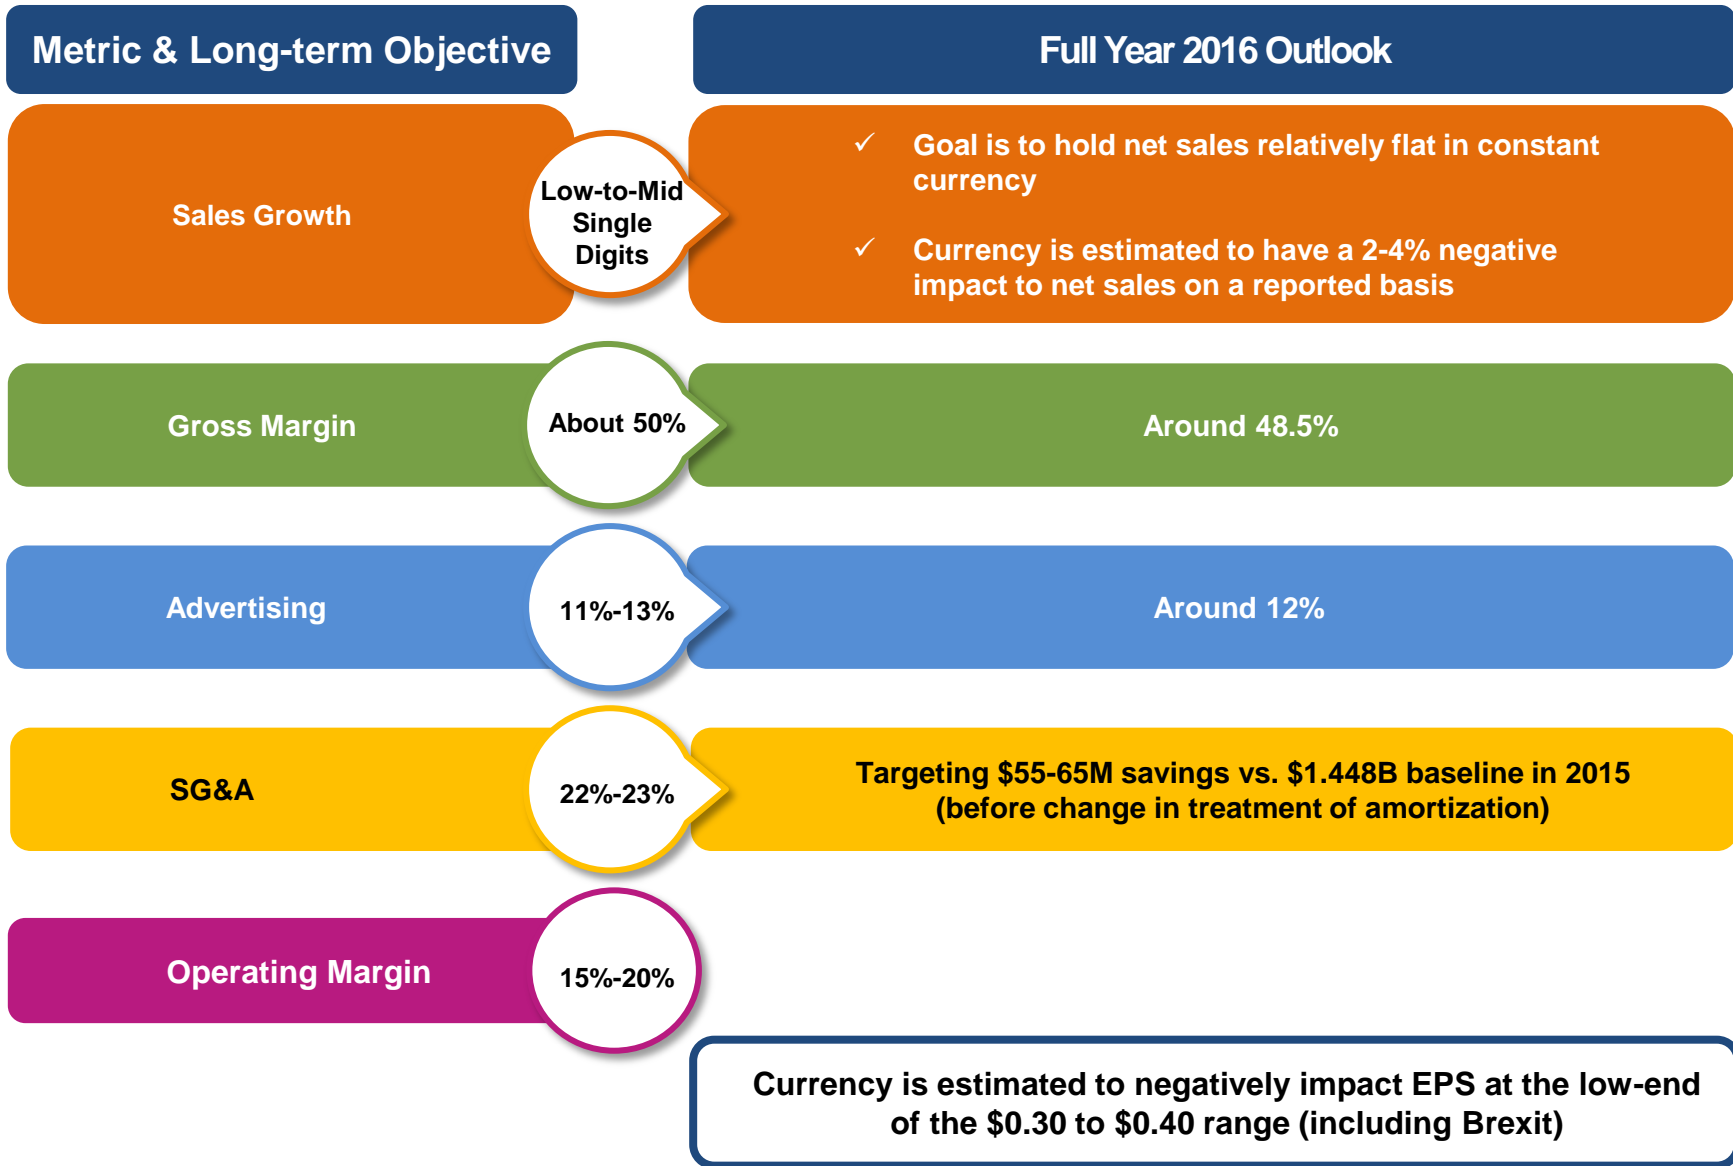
Metric & Long-term Objective

Full Year 2016 Outlook

Sales Growth

Low-to-Mid Single Digits

✓ Goal is to hold net sales relatively flat in constant currency

✓ Currency is estimated to have a 2-4% negative impact to net sales on a reported basis

Gross Margin

About 50%

Around 48.5%

Advertising

11%-13%

Around 12%

SG&A

22%-23%

Targeting \$55-65M savings vs. \$1.448B baseline in 2015 (before change in treatment of amortization)

Operating Margin

15%-20%

Currency is estimated to negatively impact EPS at the low-end of the \$0.30 to \$0.40 range (including Brexit)